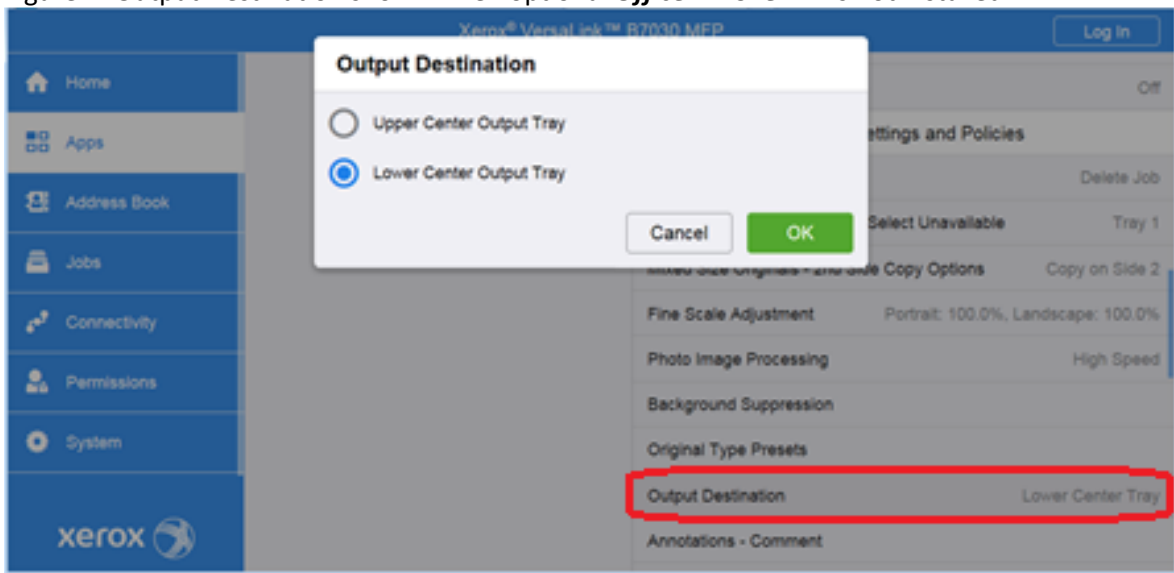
Figure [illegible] Output Destination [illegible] Copy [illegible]

Xerox® VersaLink™ B7030 MFP

Log In

Home

Apps

Address Book

Jobs

Connectivity

Permissions

System

xerox

Output Destination

Upper Center Output Tray

Lower Center Output Tray

Cancel

OK

Off

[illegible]ettings and Policies

Delete Job

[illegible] Select Unavailable Tray 1

Mixed Size Originals - 2nd Side Copy Options Copy on Side 2

Fine Scale Adjustment Portrait: 100.0%, Landscape: 100.0%

Photo Image Processing High Speed

Background Suppression

Original Type Presets

Output Destination Lower Center Tray

Annotations - Comment